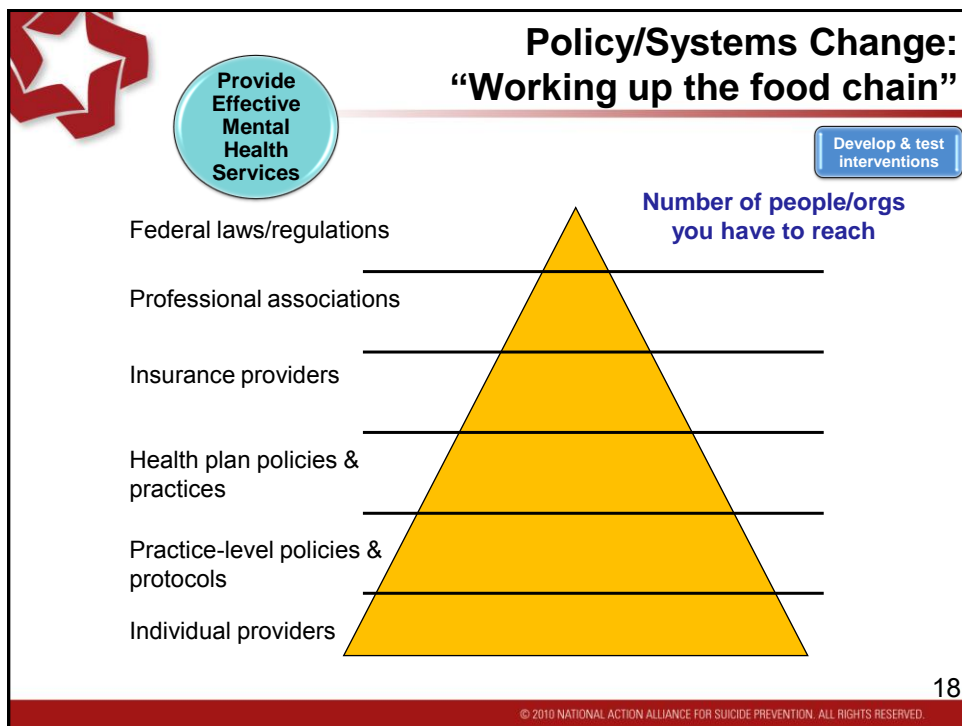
Policy/Systems Change: "Working up the food chain"

Provide Effective Mental Health Services

Develop & test interventions

Number of people/orgs you have to reach

Federal laws/regulations

Professional associations

Insurance providers

Health plan policies & practices

Practice-level policies & protocols

Individual providers

18

© 2010 NATIONAL ACTION ALLIANCE FOR SUICIDE PREVENTION. ALL RIGHTS RESERVED.